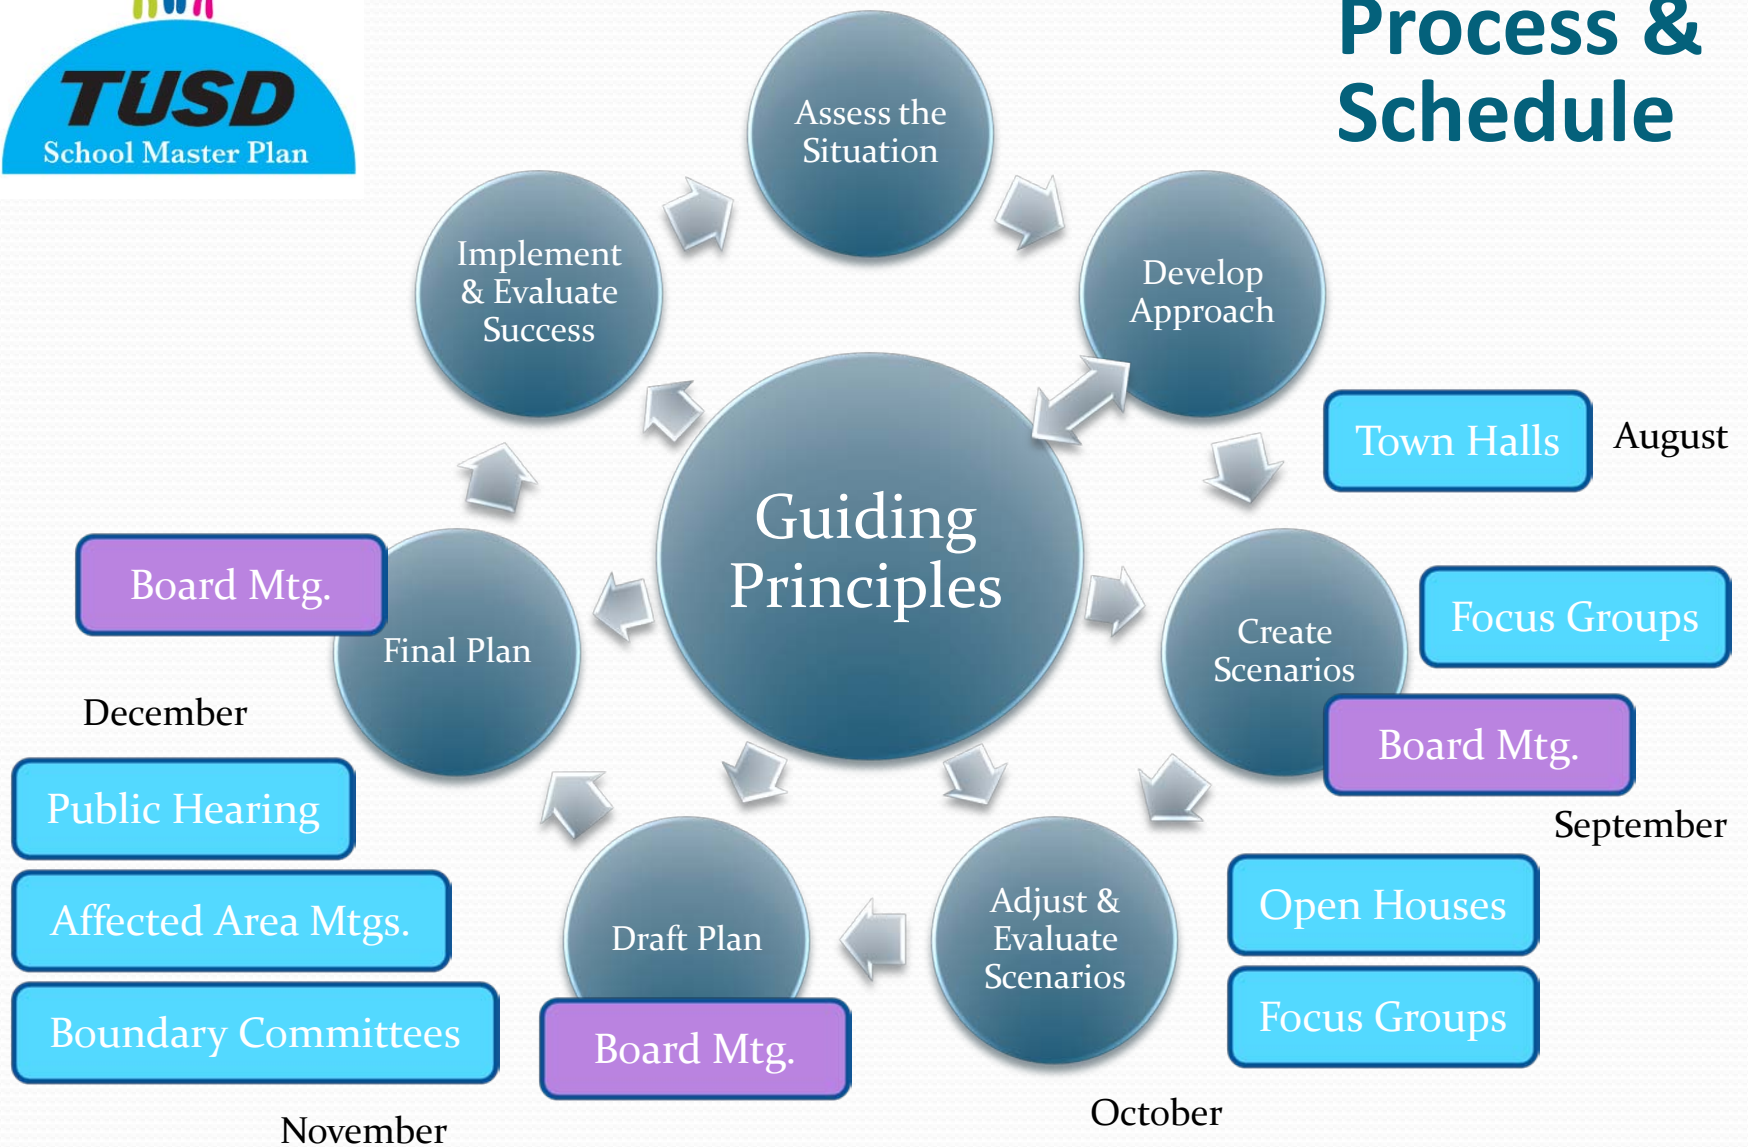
TUSD
School Master Plan

Process & Schedule

Assess the Situation

Develop Approach

Implement & Evaluate Success

Guiding Principles

Town Halls

August

Board Mtg.

Final Plan

Create Scenarios

Focus Groups

Board Mtg.

December

September

Public Hearing

Affected Area Mtgs.

Boundary Committees

Draft Plan

Adjust & Evaluate Scenarios

Open Houses

Focus Groups

Board Mtg.

November

October